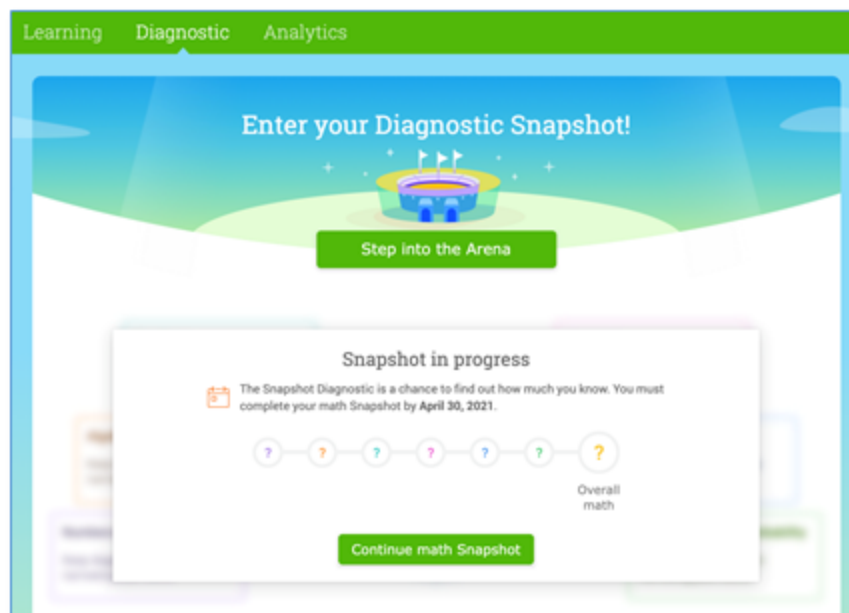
Learning Diagnostic Analytics

Enter your Diagnostic Snapshot!

Step into the Arena

Snapshot in progress

The Snapshot Diagnostic is a chance to find out how much you know. You must complete your math Snapshot by **April 30, 2021**.

? ? ? ? ? ? ?

Overall math

Continue math Snapshot